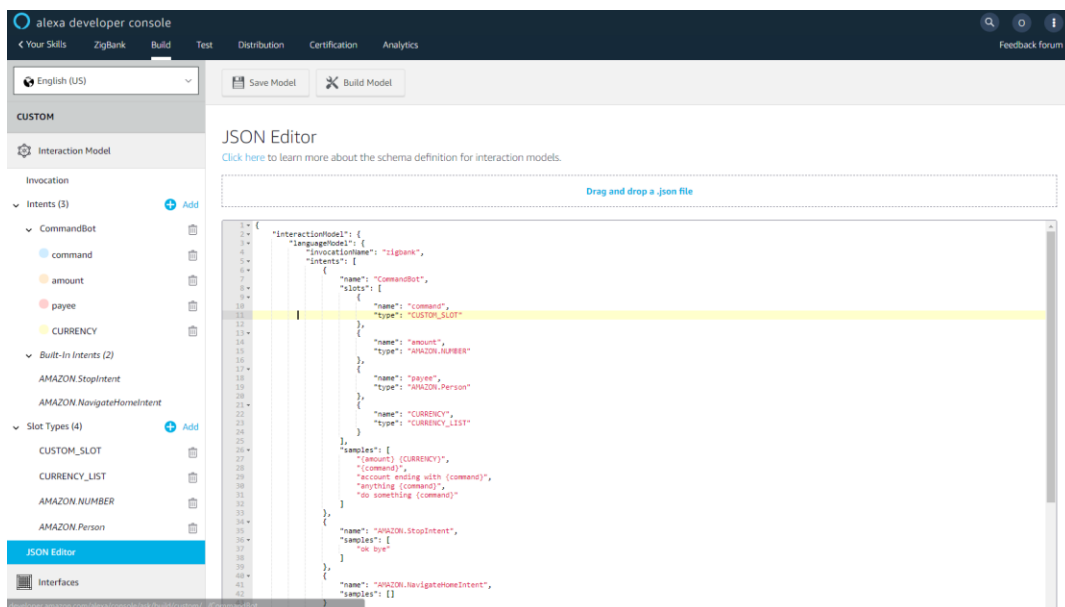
alexa developer console

< Your Skills ZigBank Build Test Distribution Certification Analytics

Feedback forum

English (US)

Save Model Build Model

CUSTOM

Interaction Model

Invocation

Intents (3) Add

CommandBot

command

amount

payee

CURRENCY

Built-In Intents (2)

AMAZON.StopIntent

AMAZON.NavigateHomeIntent

Slot Types (4) Add

CUSTOM_SLOT

CURRENCY_LIST

AMAZON.NUMBER

AMAZON.Person

JSON Editor

Interfaces

JSON Editor

Click here to learn more about the schema definition for interaction models.

Drag and drop a .json file

```
1 {
2     "interactionModel": {
3         "languageModel": {
4             "invocationName": "zigbank",
5             "intents": [
6                 {
7                     "name": "CommandBot",
8                     "slots": [
9                         {
10                            "name": "command",
11                            "type": "CUSTOM_SLOT"
12                        },
13                        {
14                            "name": "amount",
15                            "type": "AMAZON.NUMBER"
16                        },
17                        {
18                            "name": "payee",
19                            "type": "AMAZON.Person"
20                        },
21                        {
22                            "name": "CURRENCY",
23                            "type": "CURRENCY_LIST"
24                        }
25                    ],
26                    "samples": [
27                        "{amount} {CURRENCY}",
28                        "{command}",
29                        "account ending with {command}",
30                        "anything {command}",
31                        "do something {command}"
32                    ]
33                },
34                {
35                    "name": "AMAZON.StopIntent",
36                    "samples": [
37                        "ok bye"
38                    ]
39                },
40                {
41                    "name": "AMAZON.NavigateHomeIntent",
42                    "samples": []
```